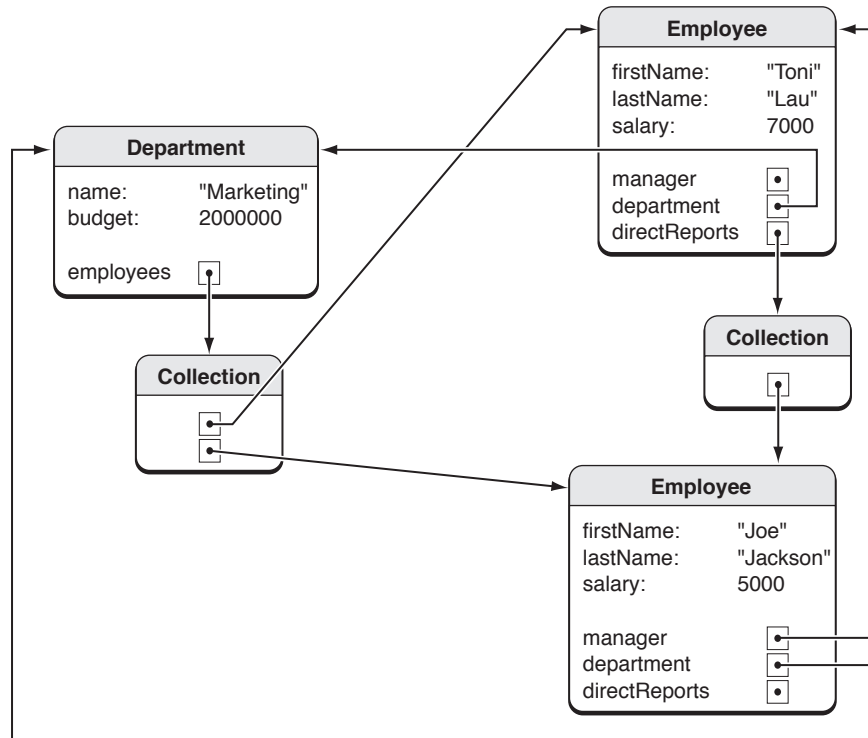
Employee

firstName: "Toni"
lastName: "Lau"
salary: 7000

manager
department
directReports

Department

name: "Marketing"
budget: 2000000

employees

Collection

Collection

Employee

firstName: "Joe"
lastName: "Jackson"
salary: 5000

manager
department
directReports